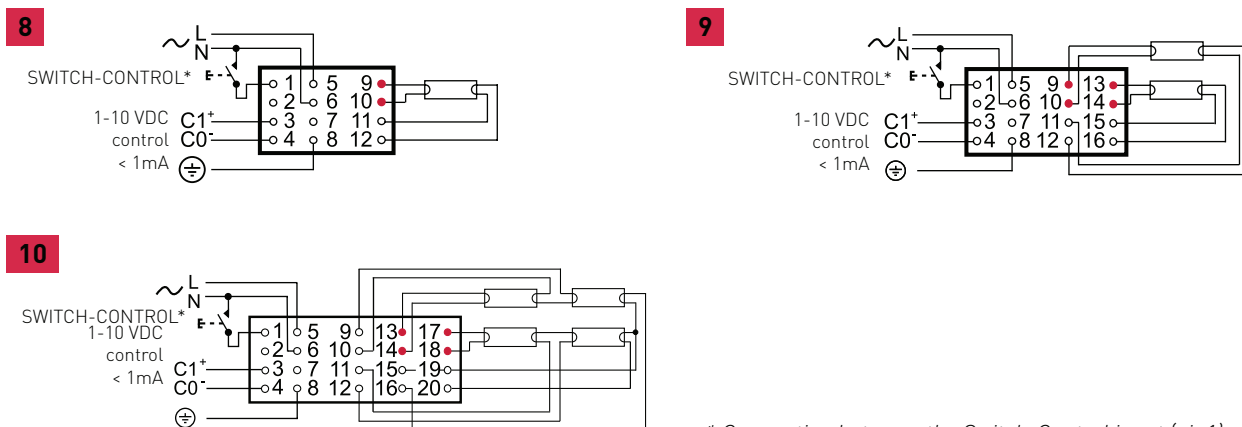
8

L
N
SWITCH-CONTROL*
1 5 9
2 6 10
1-10 VDC $C1^+$ 3 7 11
control $C0^-$ 4 8 12
< 1mA

9

L
N
SWITCH-CONTROL*
1 5 9 13
2 6 10 14
1-10 VDC $C1^+$ 3 7 11 15
control $C0^-$ 4 8 12 16
< 1mA

10

L
N
SWITCH-CONTROL*
1-10 VDC
1 5 9 13 17
control
2 6 10 14 18
$C1^+$ 3 7 11 15 19
< 1mA
$C0^-$ 4 8 12 16 20

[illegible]